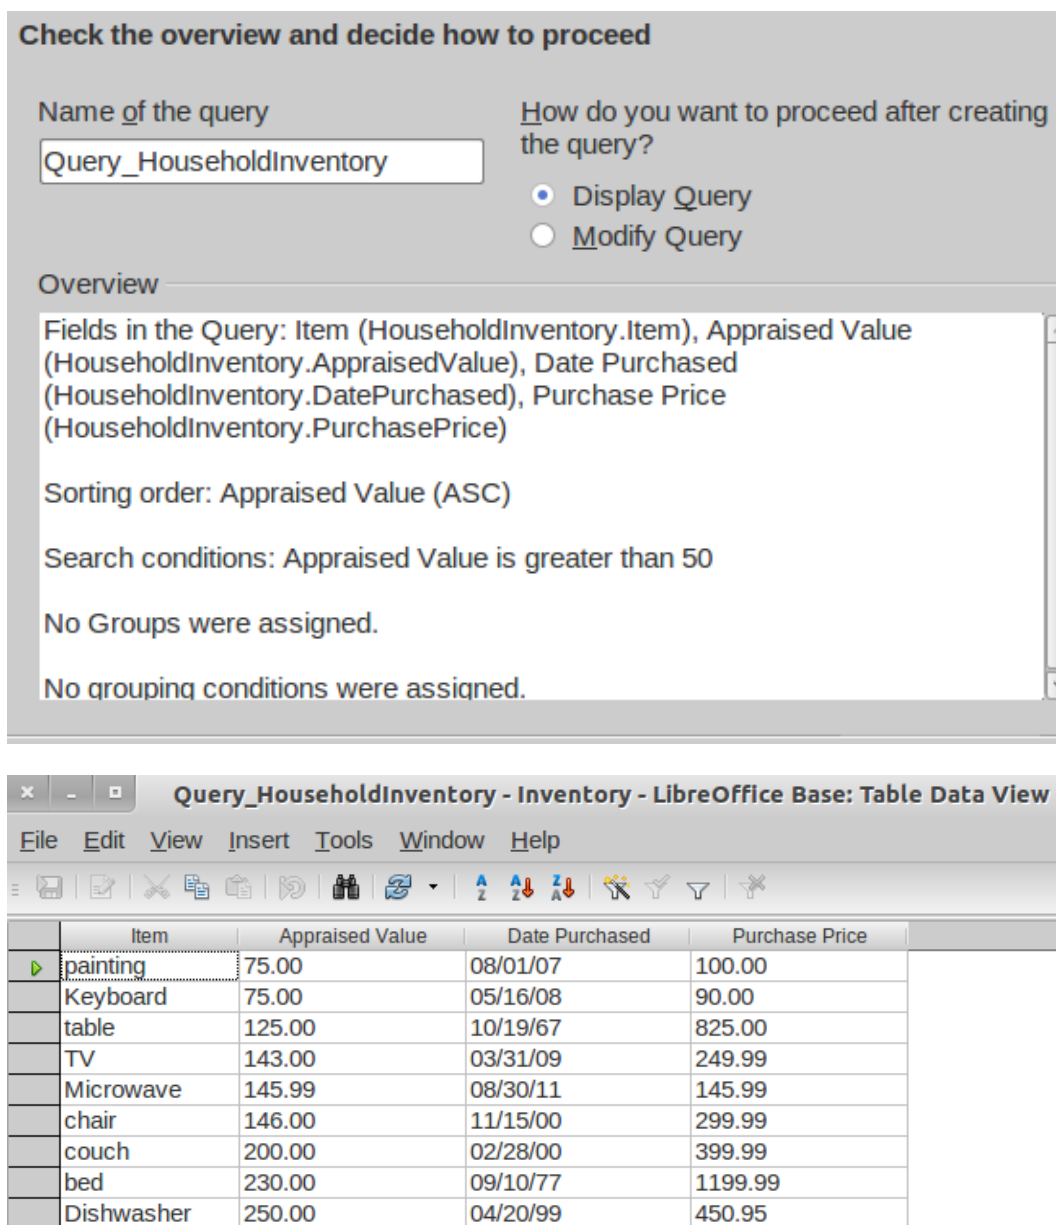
Check the overview and decide how to proceed

Name of the query

Query_HouseholdInventory

How do you want to proceed after creating the query?

Display Query

Modify Query

Overview

Fields in the Query: Item (HouseholdInventory.Item), Appraised Value (HouseholdInventory.AppraisedValue), Date Purchased (HouseholdInventory.DatePurchased), Purchase Price (HouseholdInventory.PurchasePrice)

Sorting order: Appraised Value (ASC)

Search conditions: Appraised Value is greater than 50

No Groups were assigned.

No grouping conditions were assigned.

Query_HouseholdInventory - Inventory - LibreOffice Base: Table Data View

File Edit View Insert Tools Window Help

| Item | Appraised Value | Date Purchased | Purchase Price |
|---|---|---|---|
| painting | 75.00 | 08/01/07 | 100.00 |
| Keyboard | 75.00 | 05/16/08 | 90.00 |
| table | 125.00 | 10/19/67 | 825.00 |
| TV | 143.00 | 03/31/09 | 249.99 |
| Microwave | 145.99 | 08/30/11 | 145.99 |
| chair | 146.00 | 11/15/00 | 299.99 |
| couch | 200.00 | 02/28/00 | 399.99 |
| bed | 230.00 | 09/10/77 | 1199.99 |
| Dishwasher | 250.00 | 04/20/99 | 450.95 |